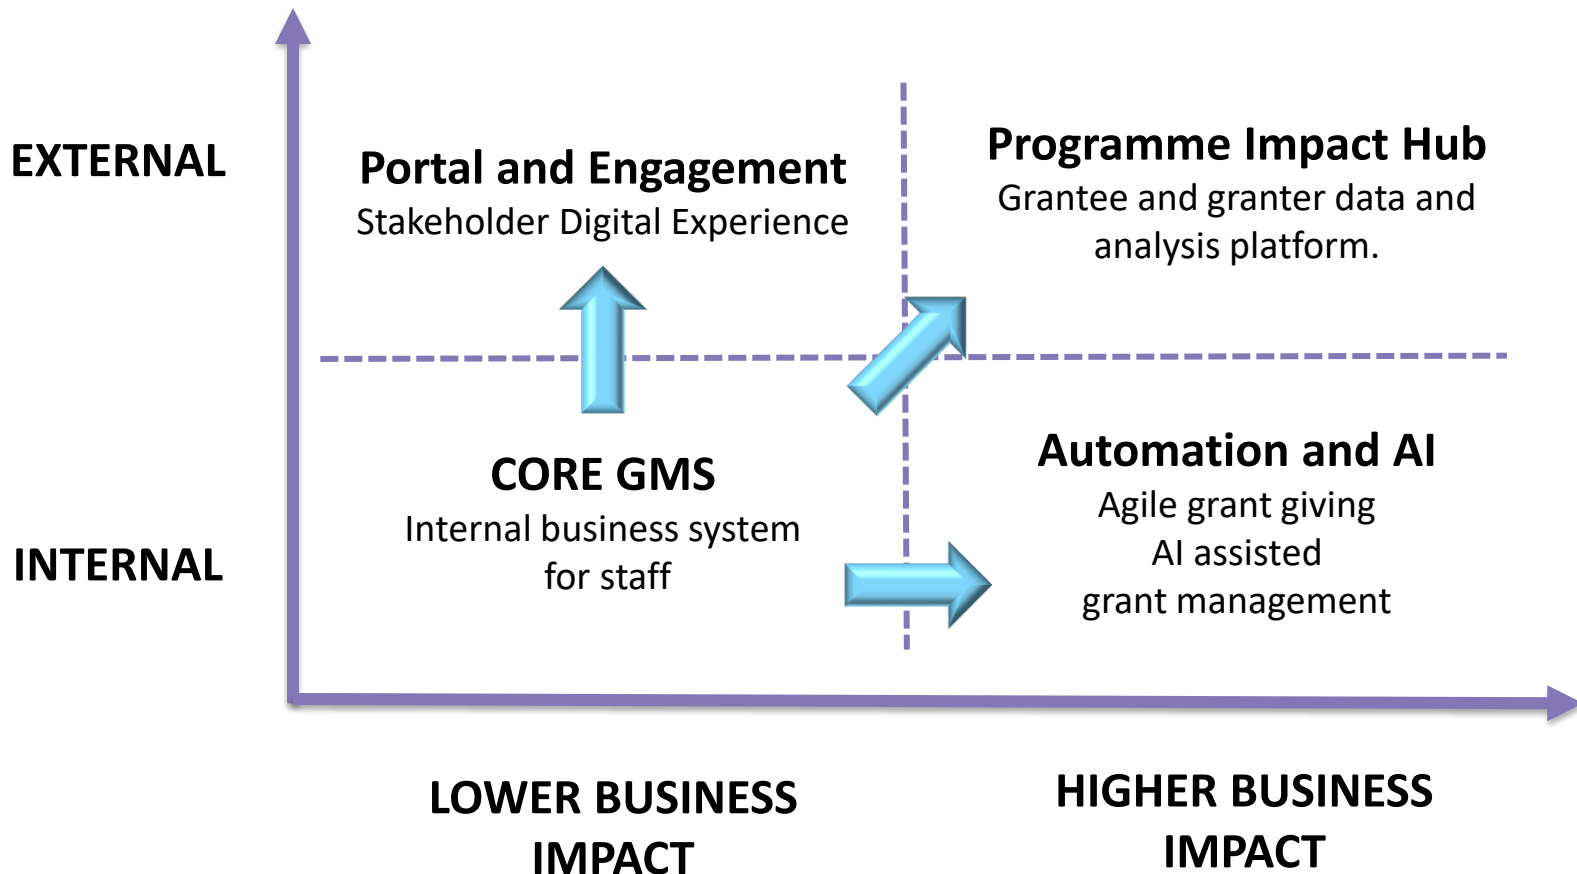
EXTERNAL

Portal and Engagement
Stakeholder Digital Experience

Programme Impact Hub
Grantee and granter data and analysis platform.

INTERNAL

CORE GMS
Internal business system for staff

Automation and AI
Agile grant giving
AI assisted
grant management

LOWER BUSINESS IMPACT

HIGHER BUSINESS IMPACT